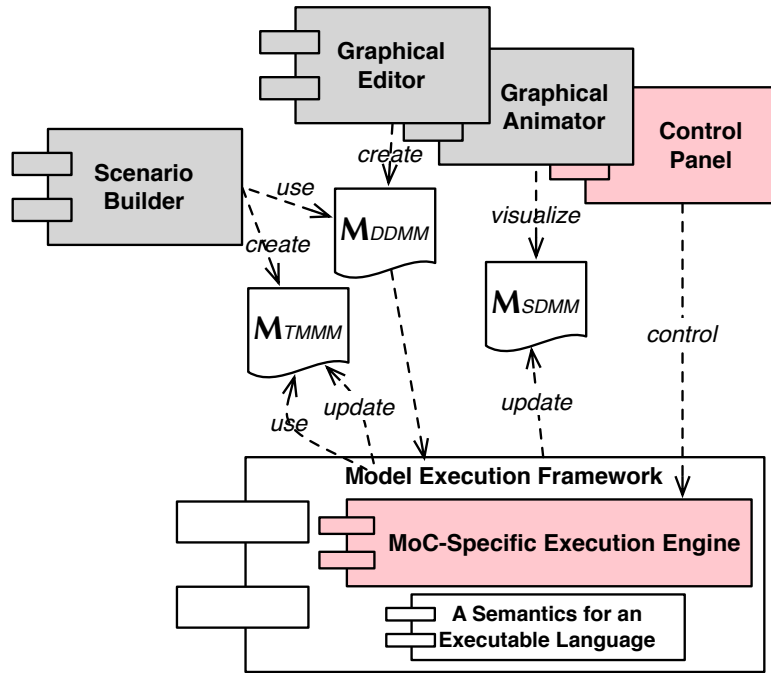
Graphical Editor

Graphical Animator

Control Panel

Scenario Builder

create

use

create

visualize

$M_{DDMM}$

$M_{TMMM}$

$M_{SDMM}$

control

use

update

update

Model Execution Framework

MoC-Specific Execution Engine

A Semantics for an Executable Language